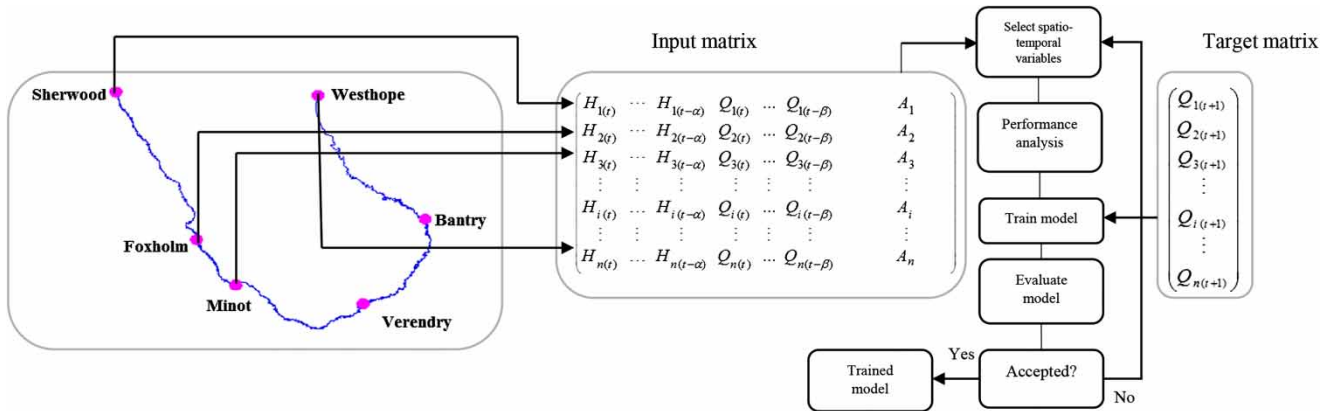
Sherwood

Westhope

Bantry

Foxholm

Minot

Verendry

Input matrix

$\begin{pmatrix} H_{1(t)} & \cdots & H_{1(t-\alpha)} & Q_{1(t)} & \cdots & Q_{1(t-\beta)} & A_1 \\ H_{2(t)} & \cdots & H_{2(t-\alpha)} & Q_{2(t)} & \cdots & Q_{2(t-\beta)} & A_2 \\ H_{3(t)} & \cdots & H_{3(t-\alpha)} & Q_{3(t)} & \cdots & Q_{3(t-\beta)} & A_3 \\ \vdots & \vdots & \vdots & \vdots & \vdots & \vdots & \vdots \\ H_{i(t)} & \cdots & H_{i(t-\alpha)} & Q_{i(t)} & \cdots & Q_{i(t-\beta)} & A_i \\ \vdots & \vdots & \vdots & \vdots & \vdots & \vdots & \vdots \\ H_{n(t)} & \cdots & H_{n(t-\alpha)} & Q_{n(t)} & \cdots & Q_{n(t-\beta)} & A_n \end{pmatrix}$

Select spatio-temporal variables

Performance analysis

Train model

Evaluate model

Accepted?

Yes

No

Trained model

Target matrix

$\begin{pmatrix} Q_{1(t+1)} \\ Q_{2(t+1)} \\ Q_{3(t+1)} \\ \vdots \\ Q_{i(t+1)} \\ \vdots \\ Q_{n(t+1)} \end{pmatrix}$